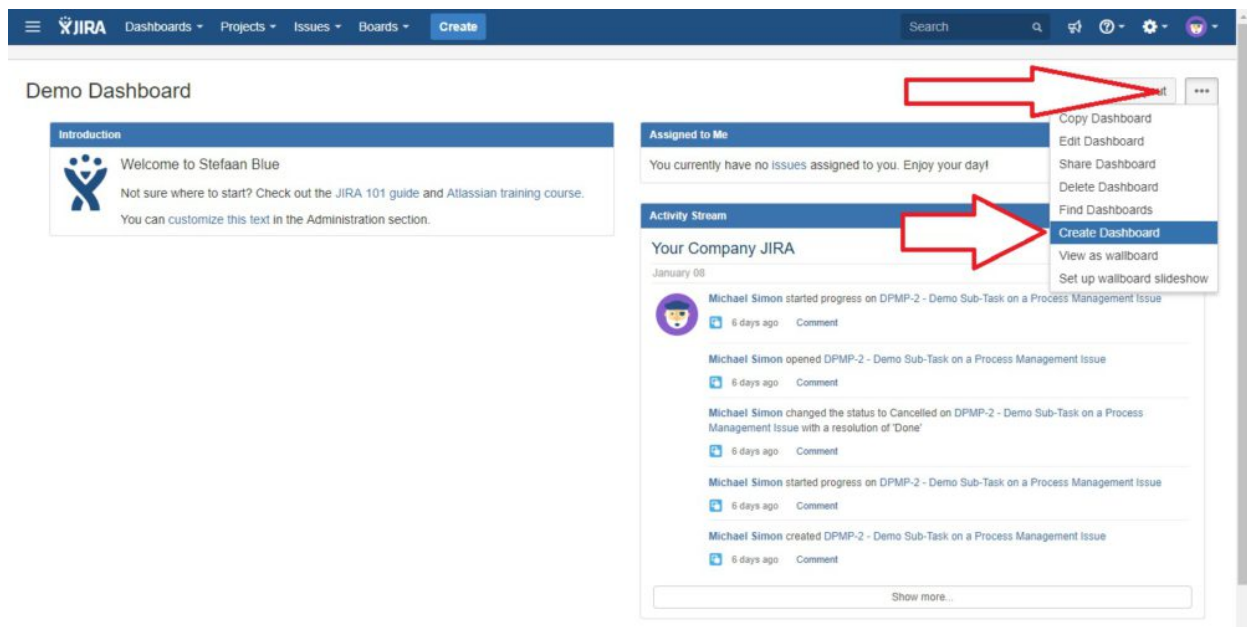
JIRA Dashboards Projects Issues Boards Create Search

Demo Dashboard

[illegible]ut •••

Copy Dashboard
Edit Dashboard
Share Dashboard
Delete Dashboard
Find Dashboards
Create Dashboard
View as wallboard
Set up wallboard slideshow

Introduction

Welcome to Stefaan Blue

Not sure where to start? Check out the JIRA 101 guide and Atlassian training course.

You can customize this text in the Administration section.

Assigned to Me

You currently have no issues assigned to you. Enjoy your day!

Activity Stream

Your Company JIRA

January 08

Michael Simon started progress on DPMP-2 - Demo Sub-Task on a Process Management Issue
6 days ago Comment

Michael Simon opened DPMP-2 - Demo Sub-Task on a Process Management Issue
6 days ago Comment

Michael Simon changed the status to Cancelled on DPMP-2 - Demo Sub-Task on a Process Management Issue with a resolution of 'Done'
6 days ago Comment

Michael Simon started progress on DPMP-2 - Demo Sub-Task on a Process Management Issue
6 days ago Comment

Michael Simon created DPMP-2 - Demo Sub-Task on a Process Management Issue
6 days ago Comment

Show more...